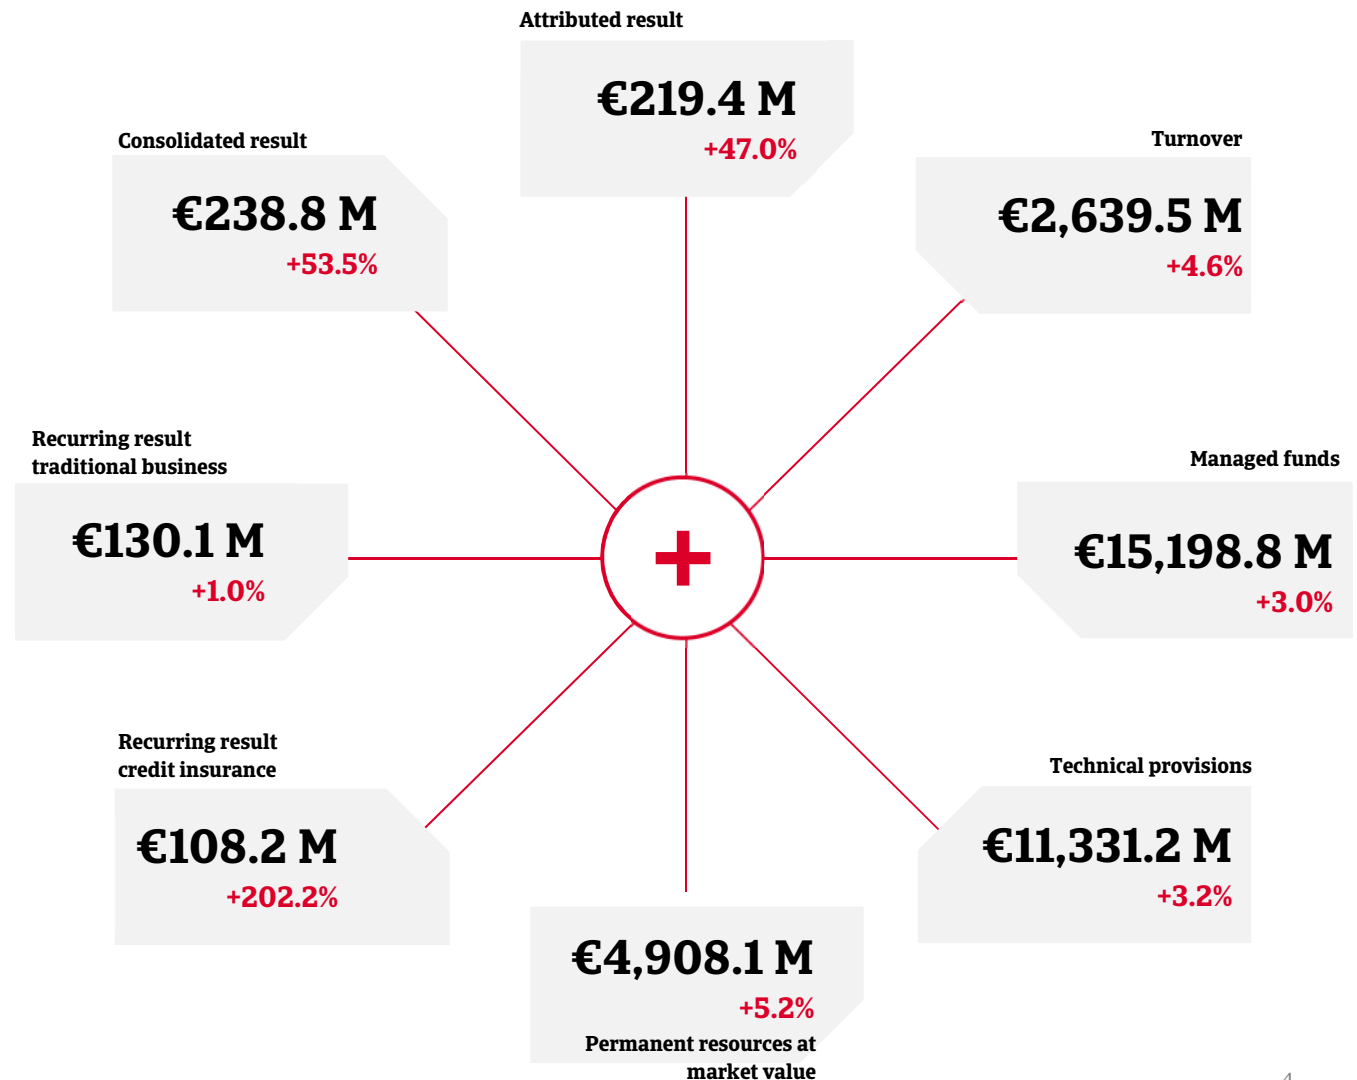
Attributed result

€219.4 M

+47.0%

Consolidated result

€238.8 M

+53.5%

Turnover

€2,639.5 M

+4.6%

Recurring result traditional business

€130.1 M

+1.0%

Managed funds

€15,198.8 M

+3.0%

Recurring result credit insurance

€108.2 M

+202.2%

Technical provisions

€11,331.2 M

+3.2%

€4,908.1 M

+5.2%

Permanent resources at market value

4